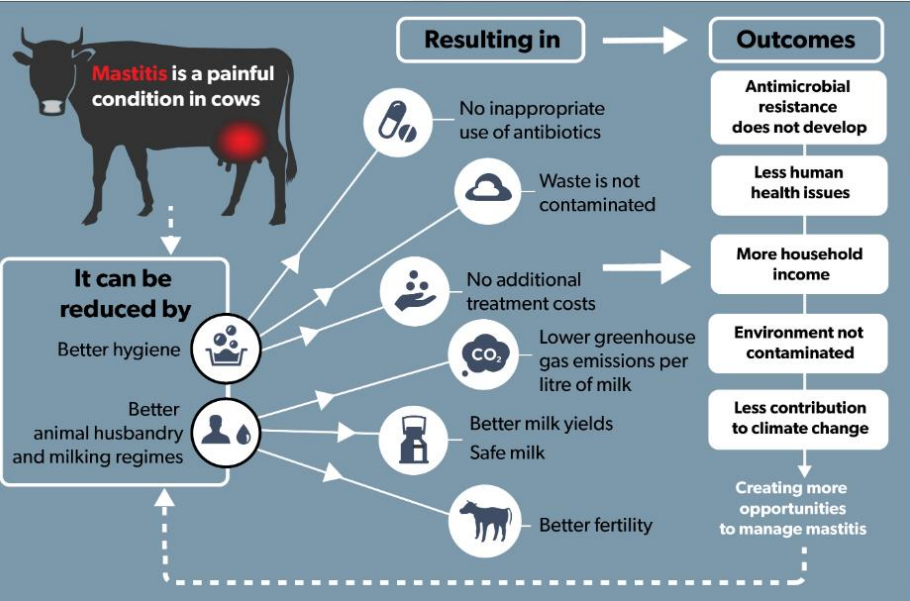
Mastitis is a painful condition in cows

It can be reduced by

Better hygiene

Better animal husbandry and milking regimes

Resulting in

No inappropriate use of antibiotics

Waste is not contaminated

No additional treatment costs

Lower greenhouse gas emissions per litre of milk

$CO_2$

Better milk yields

Safe milk

Better fertility

Outcomes

Antimicrobial resistance does not develop

Less human health issues

More household income

Environment not contaminated

Less contribution to climate change

Creating more opportunities to manage mastitis